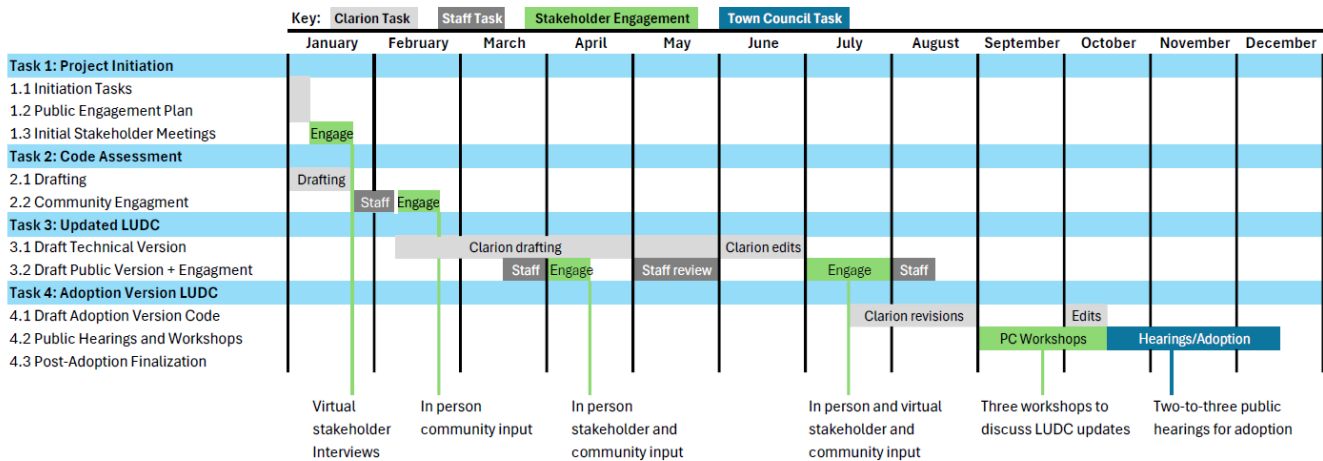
Key: Clarion Task | Staff Task | Stakeholder Engagement | Town Council Task

| | January | February | March | April | May | June | July | August | September | October | November | December |
|---|---|---|---|---|---|---|---|---|---|---|---|---|
| **Task 1: Project Initiation** | | | | | | | | | | | | |
| 1.1 Initiation Tasks | | | | | | | | | | | | |
| 1.2 Public Engagement Plan | | | | | | | | | | | | |
| 1.3 Initial Stakeholder Meetings | Engage | | | | | | | | | | | |
| **Task 2: Code Assessment** | | | | | | | | | | | | |
| 2.1 Drafting | Drafting | | | | | | | | | | | |
| 2.2 Community Engagment | Staff | Engage | | | | | | | | | | |
| **Task 3: Updated LUDC** | | | | | | | | | | | | |
| 3.1 Draft Technical Version | | Clarion drafting | | | | Clarion edits | | | | | | |
| 3.2 Draft Public Version + Engagment | | | Staff | Engage | Staff review | | Engage | Staff | | | | |
| **Task 4: Adoption Version LUDC** | | | | | | | | | | | | |
| 4.1 Draft Adoption Version Code | | | | | | | Clarion revisions | | | Edits | | |
| 4.2 Public Hearings and Workshops | | | | | | | | | PC Workshops | | Hearings/Adoption | |
| 4.3 Post-Adoption Finalization | | | | | | | | | | | | |

Virtual stakeholder Interviews

In person community input

In person stakeholder and community input

In person and virtual stakeholder and community input

Three workshops to discuss LUDC updates

Two-to-three public hearings for adoption